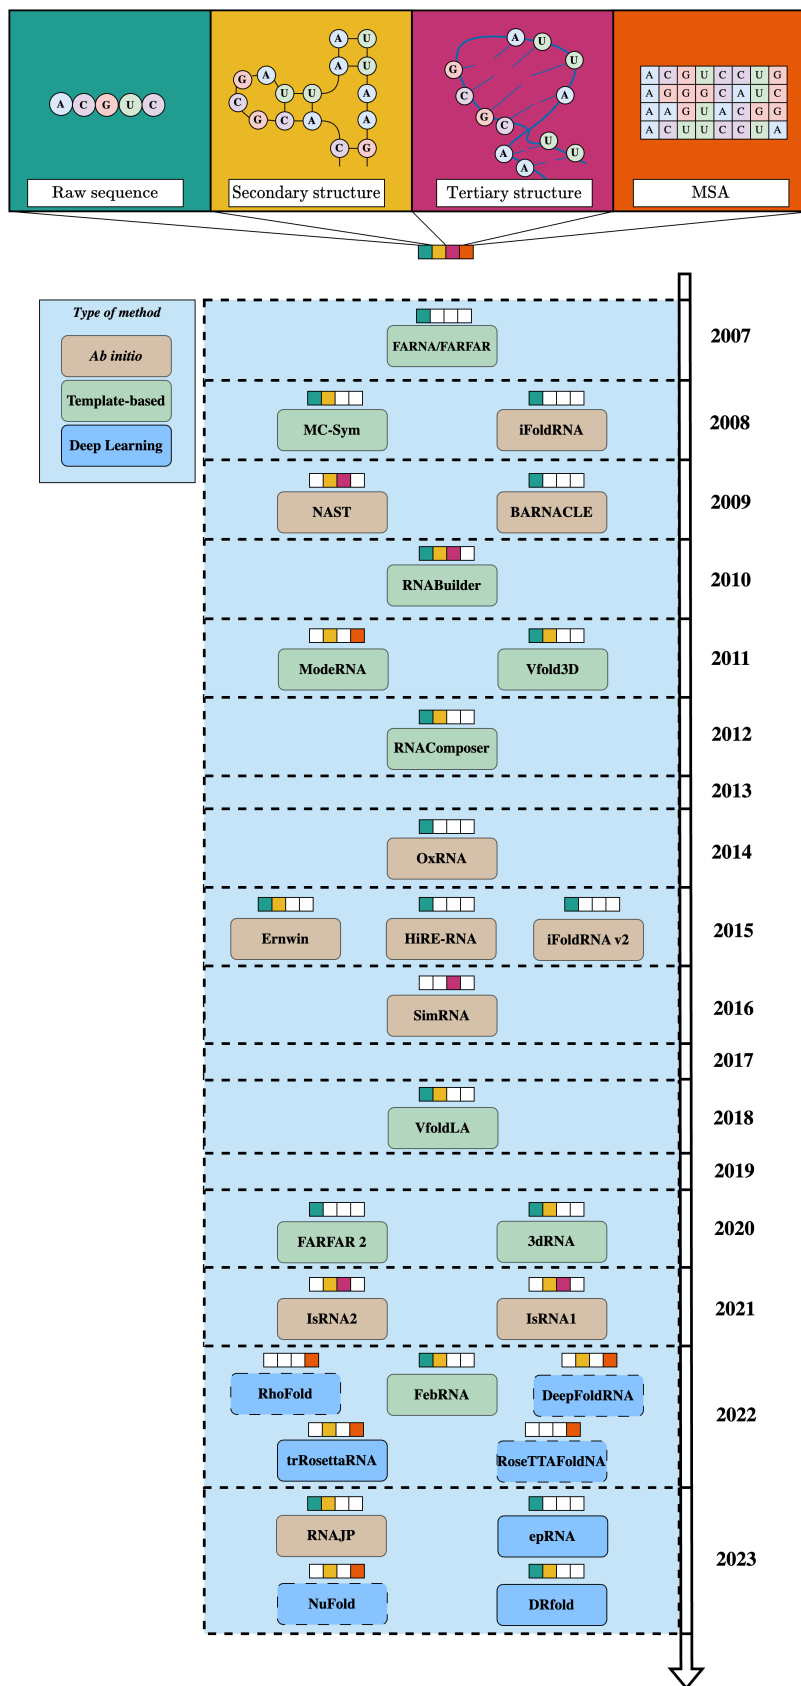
A C G U C

Raw sequence

A U A U G A C U U A U A U G C C A C G

Secondary structure

A U U G A C G A C U U A

Tertiary structure

| A | C | G | U | C | C | U | G |
|---|---|---|---|---|---|---|---|
| A | G | G | G | C | A | U | C |
| A | A | G | U | A | C | G | G |
| A | C | U | U | C | C | U | A |

MSA

Type of method

Ab initio

Template-based

Deep Learning

FARNA/FARFAR

2007

MC-Sym

iFoldRNA

2008

NAST

BARNACLE

2009

RNABuilder

2010

ModeRNA

Vfold3D

2011

RNAComposer

2012

2013

OxRNA

2014

Ernwin

HiRE-RNA

iFoldRNA v2

2015

SimRNA

2016

2017

VfoldLA

2018

2019

FARFAR 2

3dRNA

2020

IsRNA2

IsRNA1

2021

RhoFold

FebRNA

DeepFoldRNA

trRosettaRNA

RoseTTAFoldNA

2022

RNAJP

epRNA

NuFold

DRfold

2023